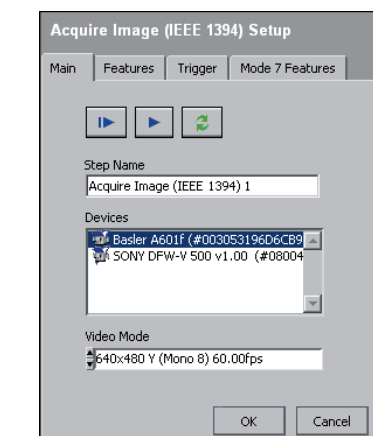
Acquire Image (IEEE 1394) Setup

Main | Features | Trigger | Mode 7 Features

Step Name
Acquire Image (IEEE 1394) 1

Devices
Basler A601f (#003053196D6CB9
SONY DFW-V 500 v1.00 (#08004

Video Mode
640x480 Y (Mono 8) 60.00fps

OK | Cancel